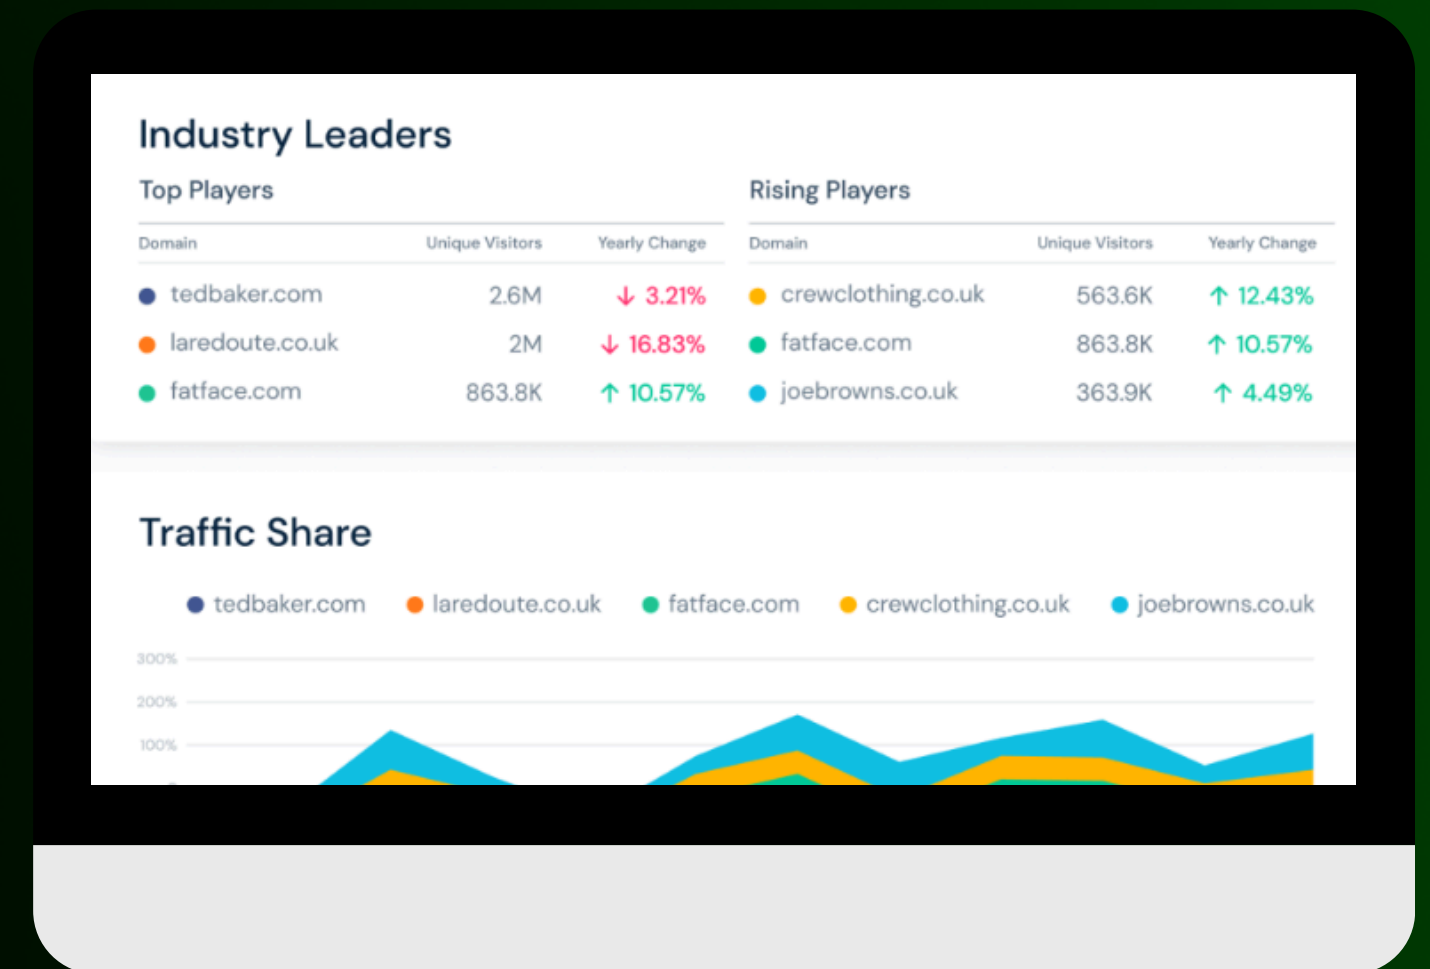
Industry Leaders

Top Players

| Domain | Unique Visitors | Yearly Change |
|---|---|---|
| tedbaker.com | 2.6M | ↓ 3.21% |
| laredoute.co.uk | 2M | ↓ 16.83% |
| fatface.com | 863.8K | ↑ 10.57% |

Rising Players

| Domain | Unique Visitors | Yearly Change |
|---|---|---|
| crewclothing.co.uk | 563.6K | ↑ 12.43% |
| fatface.com | 863.8K | ↑ 10.57% |
| joebrowns.co.uk | 363.9K | ↑ 4.49% |

Traffic Share

tedbaker.com laredoute.co.uk fatface.com crewclothing.co.uk joebrowns.co.uk

300%
200%
100%